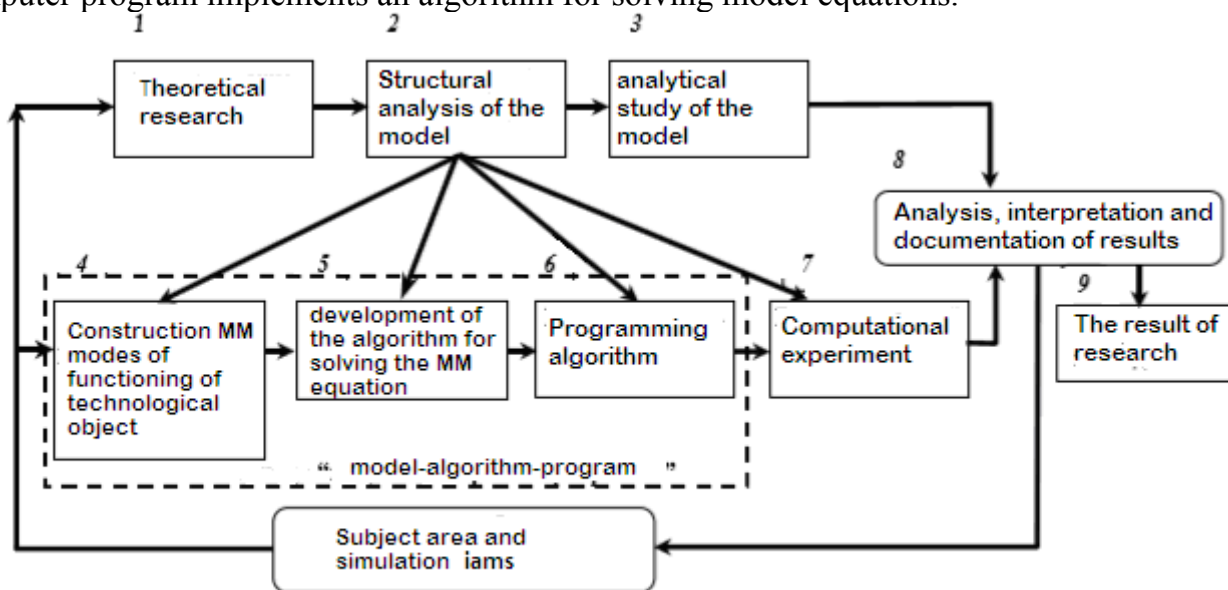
puter program implements an algorithm for solving model equations.

1

Theoretical research

2

Structural analysis of the model

3

analytical study of the model

8

Analysis, interpretation and documentation of results

4

Construction MM modes of functioning of technological object

5

development of the algorithm for solving the MM equation

6

Programming algorithm

7

Computational experiment

9

The result of research

" model-algorithm-program "

Subject area and simulation iams